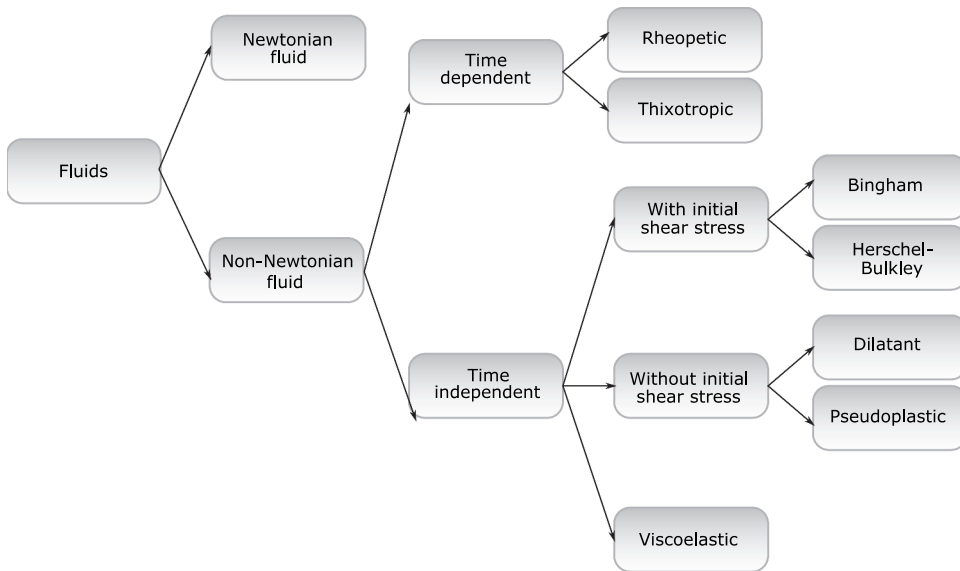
Fluids

Newtonian fluid

Non-Newtonian fluid

Time dependent

Rheopetic

Thixotropic

Time independent

With initial shear stress

Bingham

Herschel-Bulkley

Without initial shear stress

Dilatant

Pseudoplastic

Viscoelastic